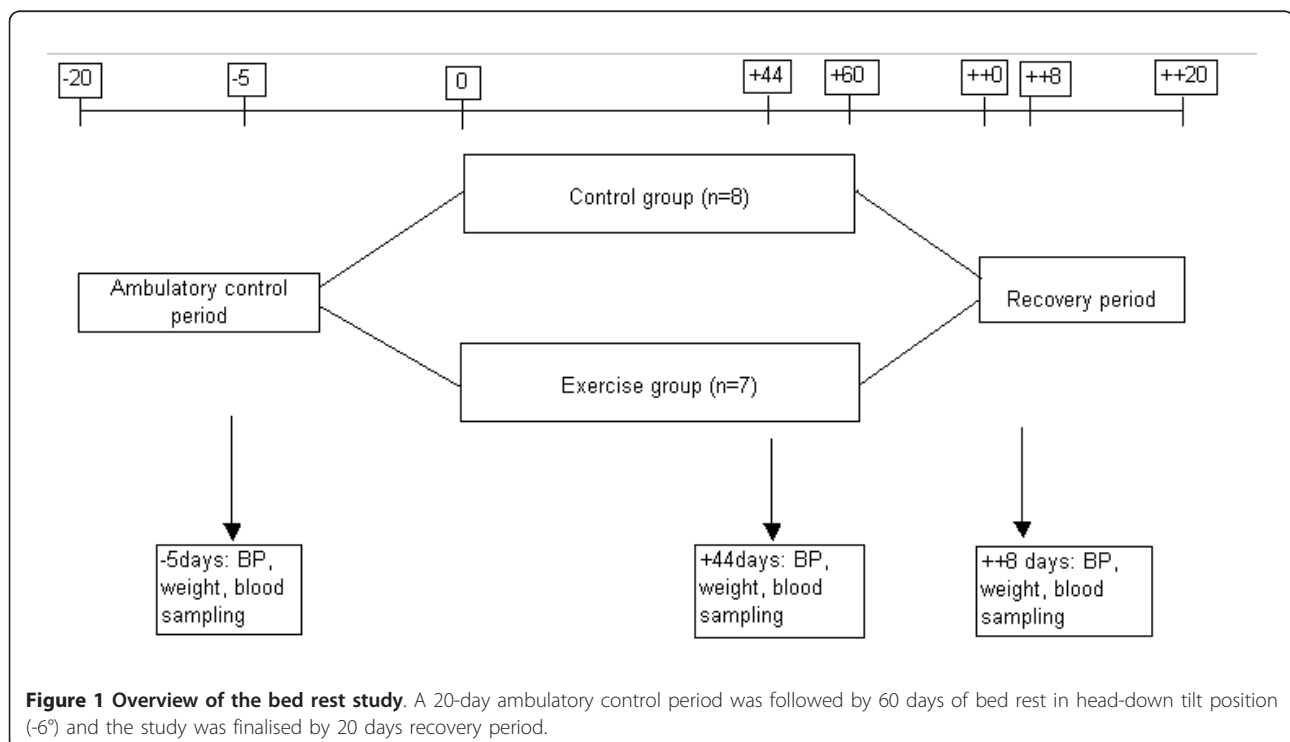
-20

-5

0

+44

+60

++0

++8

++20

Control group (n=8)

Ambulatory control period

Recovery period

Exercise group (n=7)

-5days: BP, weight, blood sampling

+44days: BP, weight, blood sampling

++8 days: BP, weight, blood sampling

**Figure 1 Overview of the bed rest study**. A 20-day ambulatory control period was followed by 60 days of bed rest in head-down tilt position (-6º) and the study was finalised by 20 days recovery period.